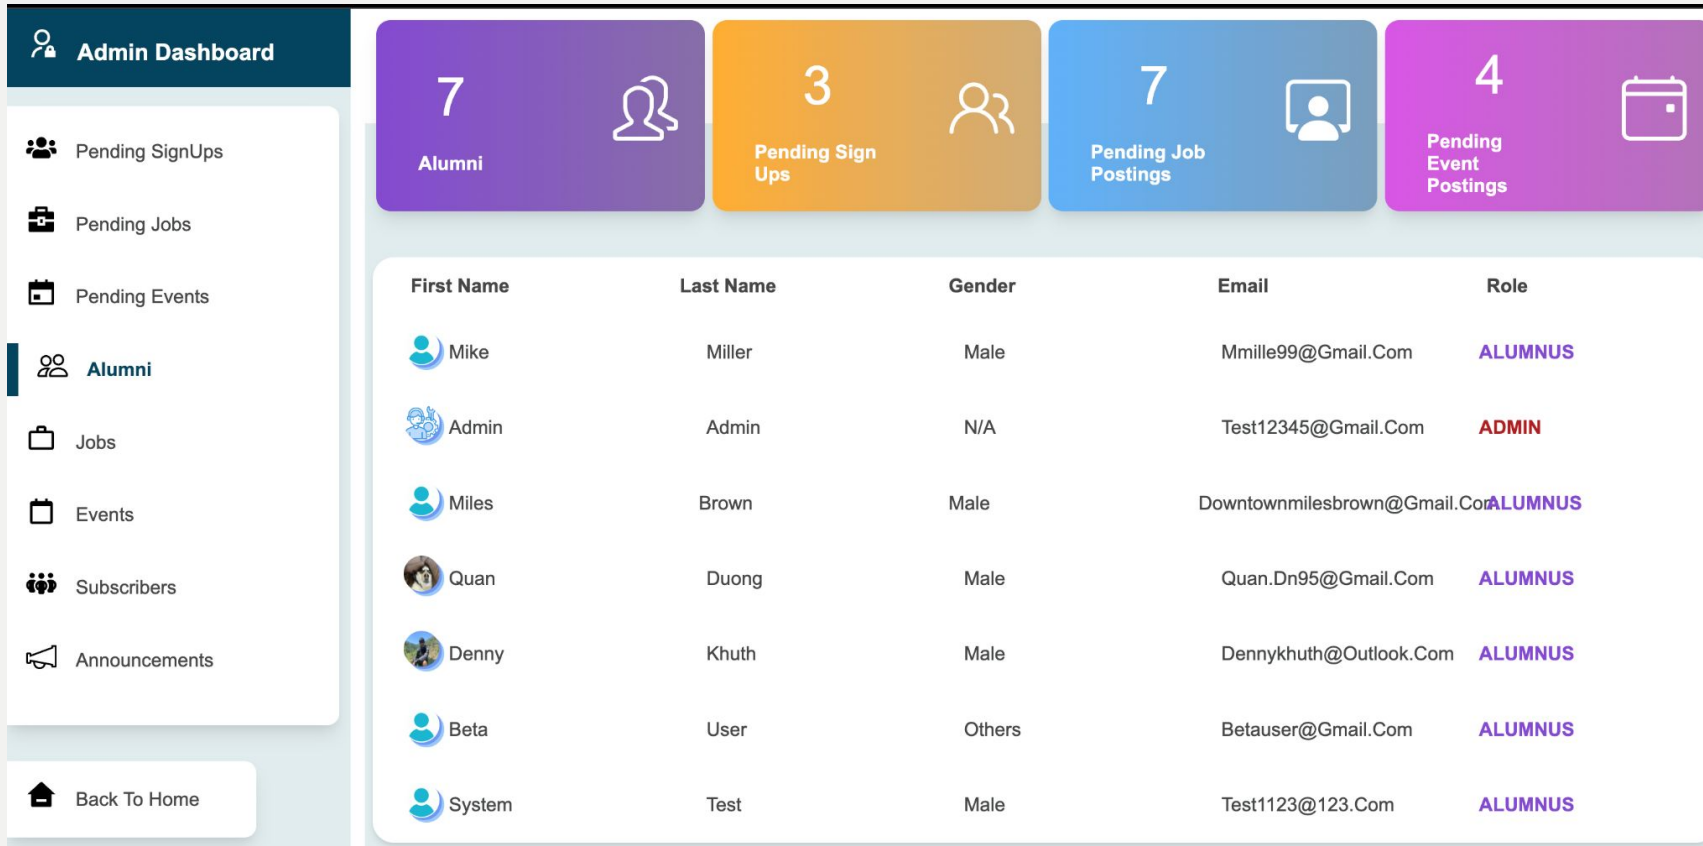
Admin Dashboard

Pending SignUps

Pending Jobs

Pending Events

Alumni

Jobs

Events

Subscribers

Announcements

Back To Home

7
Alumni

3
Pending Sign Ups

7
Pending Job Postings

4
Pending Event Postings

| First Name | Last Name | Gender | Email | Role |
|---|---|---|---|---|
| Mike | Miller | Male | Mmille99@Gmail.Com | ALUMNUS |
| Admin | Admin | N/A | Test12345@Gmail.Com | ADMIN |
| Miles | Brown | Male | Downtownmilesbrown@Gmail.Co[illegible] | ALUMNUS |
| Quan | Duong | Male | Quan.Dn95@Gmail.Com | ALUMNUS |
| Denny | Khuth | Male | Dennykhuth@Outlook.Com | ALUMNUS |
| Beta | User | Others | Betauser@Gmail.Com | ALUMNUS |
| System | Test | Male | Test1123@123.Com | ALUMNUS |